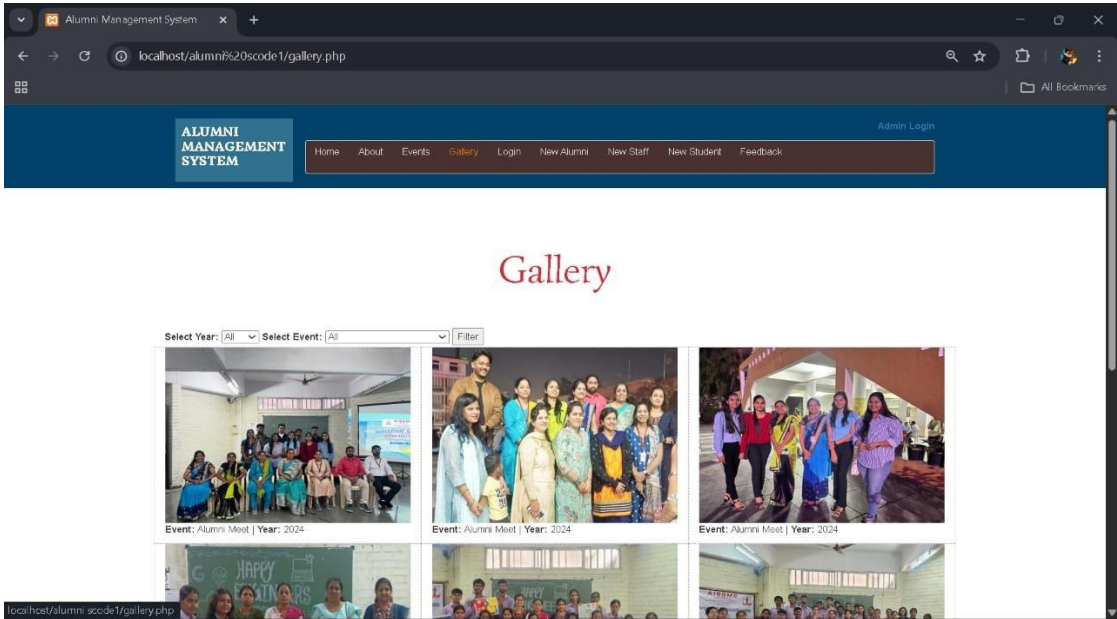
Alumni Management System ×

localhost/alumni%20scode1/gallery.php

All Bookmarks

ALUMNI MANAGEMENT SYSTEM

Admin Login

Home About Events Gallery Login New Alumni New Staff New Student Feedback

Gallery

Select Year: All Select Event: All Filter

Event: Alumni Meet | Year: 2024

Event: Alumni Meet | Year: 2024

Event: Alumni Meet | Year: 2024

HAPPY

localhost/alumni scode1/gallery.php